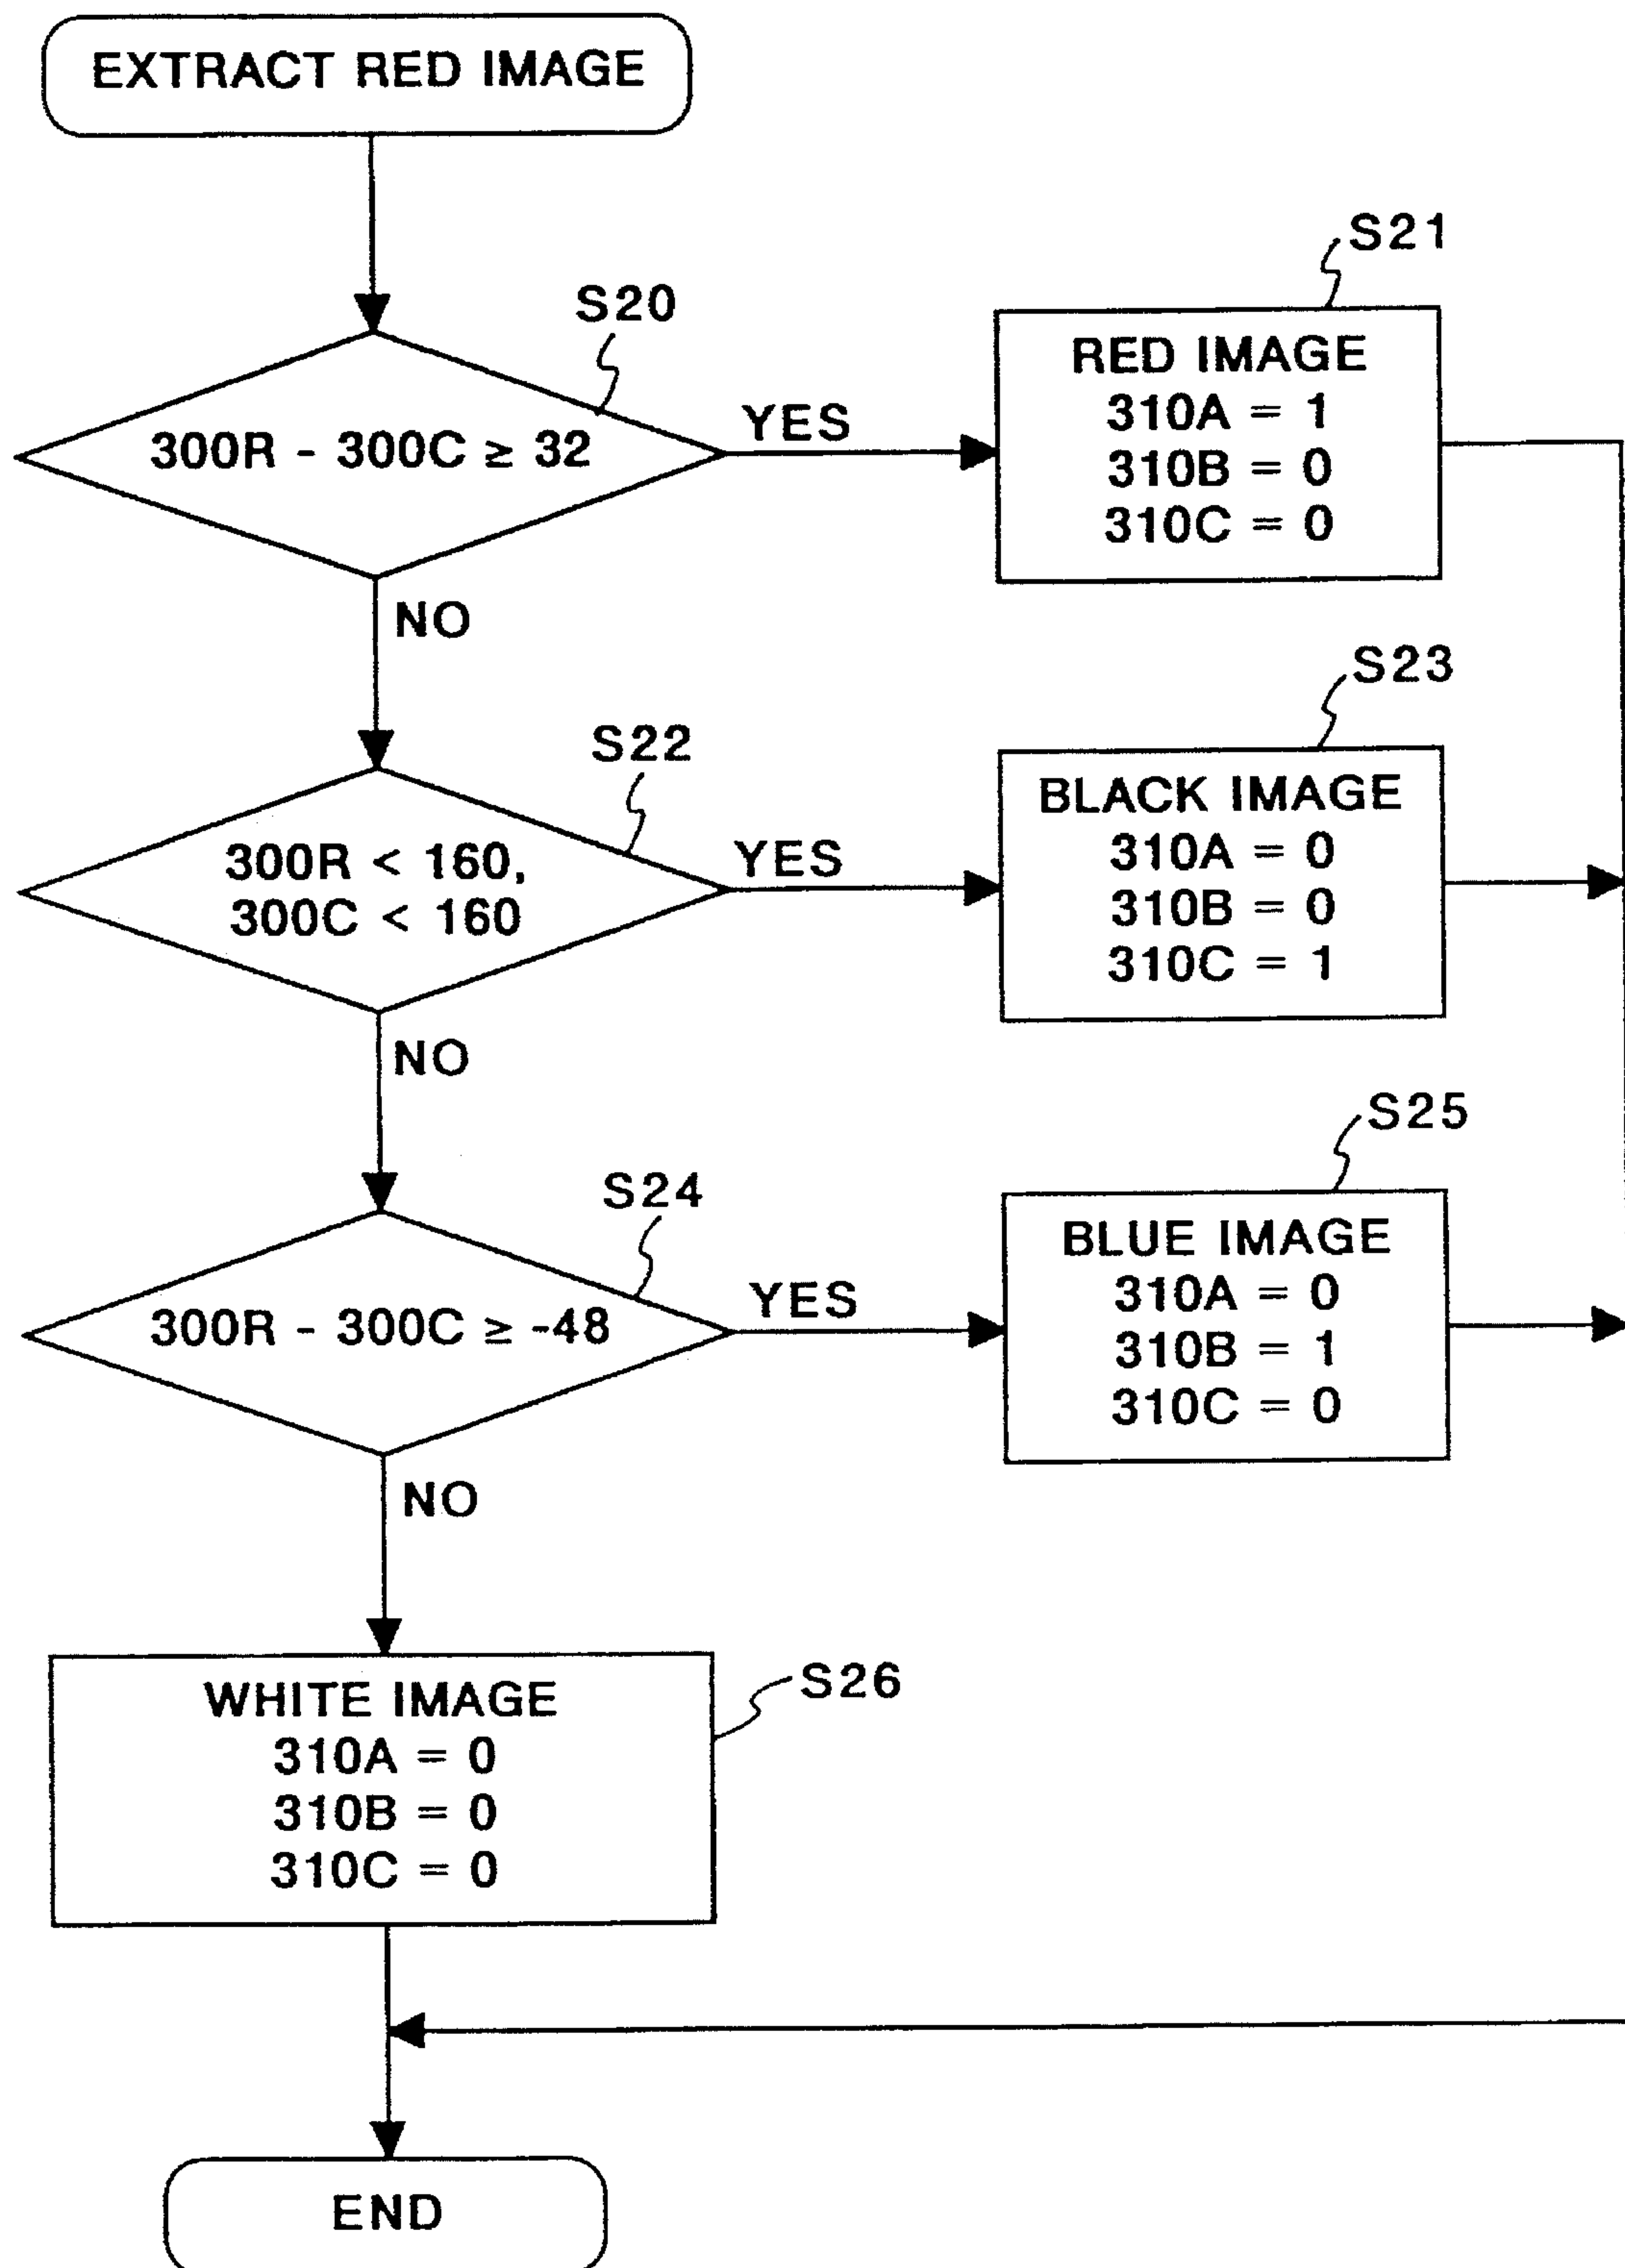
EXTRACT RED IMAGE

S20

$300R - 300C \geq 32$

YES

S21

RED IMAGE
$310A = 1$
$310B = 0$
$310C = 0$

NO

S22

$300R < 160$,
$300C < 160$

YES

S23

BLACK IMAGE
$310A = 0$
$310B = 0$
$310C = 1$

NO

S24

$300R - 300C \geq -48$

YES

S25

BLUE IMAGE
$310A = 0$
$310B = 1$
$310C = 0$

NO

WHITE IMAGE
$310A = 0$
$310B = 0$
$310C = 0$

S26

END